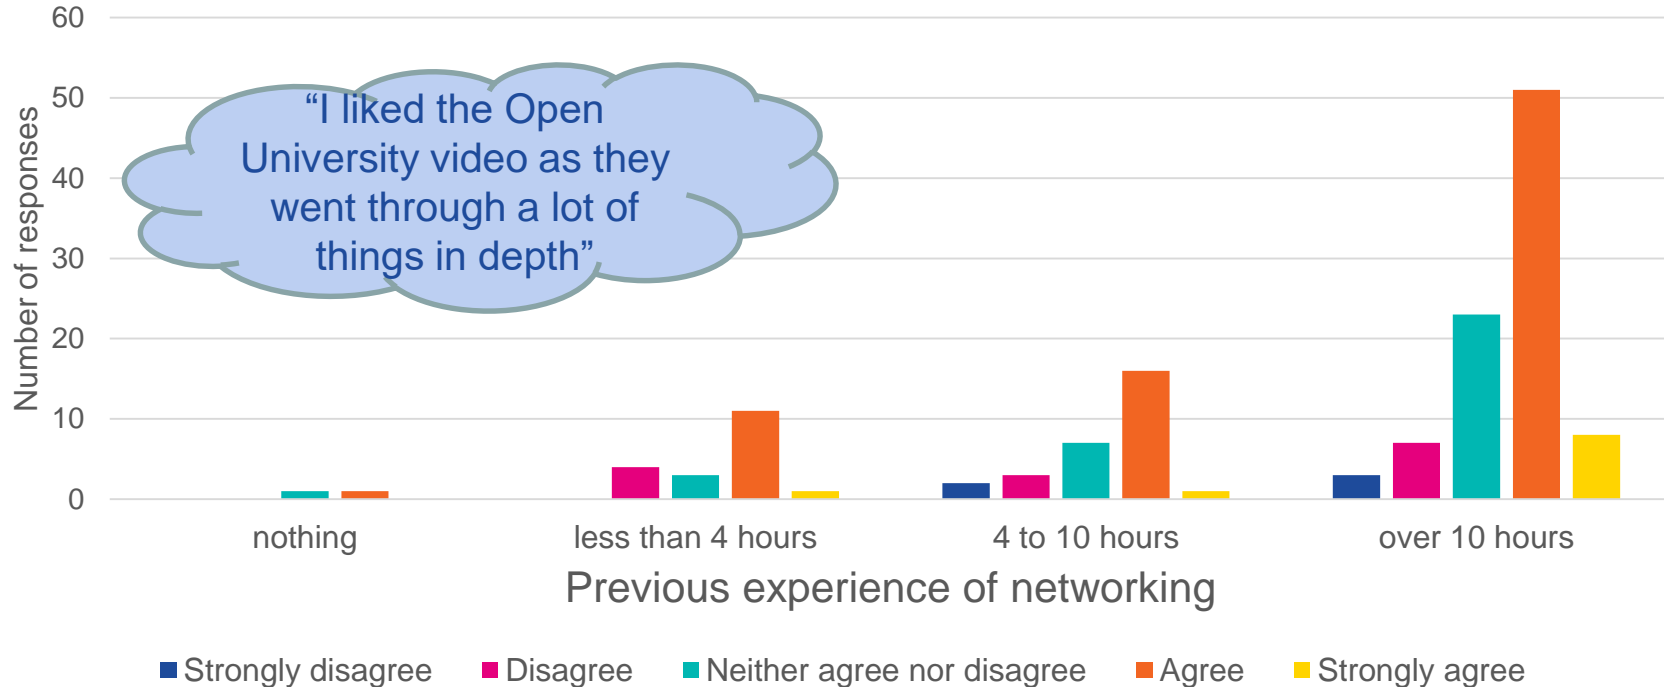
60
50
40
30
20
10
0

Number of responses

“I liked the Open University video as they went through a lot of things in depth”

nothing
less than 4 hours
4 to 10 hours
over 10 hours

Previous experience of networking

Strongly disagree
Disagree
Neither agree nor disagree
Agree
Strongly agree